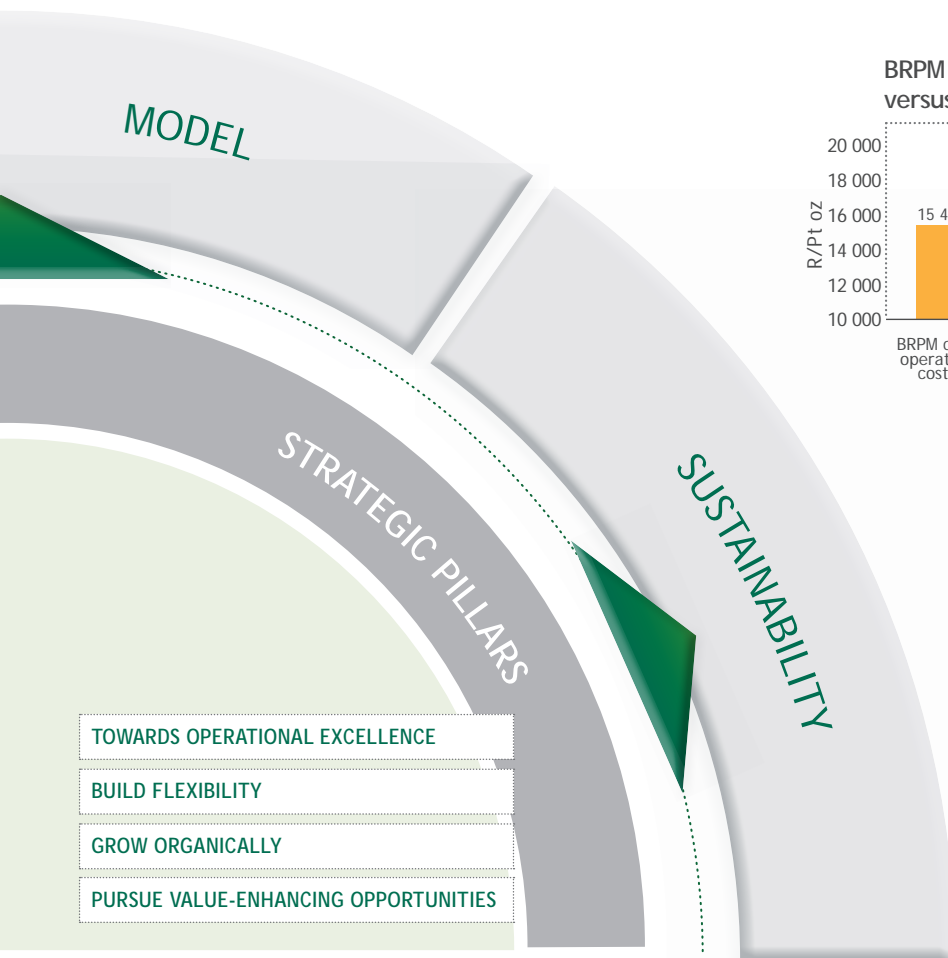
MODEL

BRPM
versus

20 000
18 000
16 000
14 000
12 000
10 000
R/Pt oz

15 4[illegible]

BRPM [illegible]
operat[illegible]
cost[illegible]

STRATEGIC PILLARS

SUSTAINABILITY

TOWARDS OPERATIONAL EXCELLENCE

BUILD FLEXIBILITY

GROW ORGANICALLY

PURSUE VALUE-ENHANCING OPPORTUNITIES